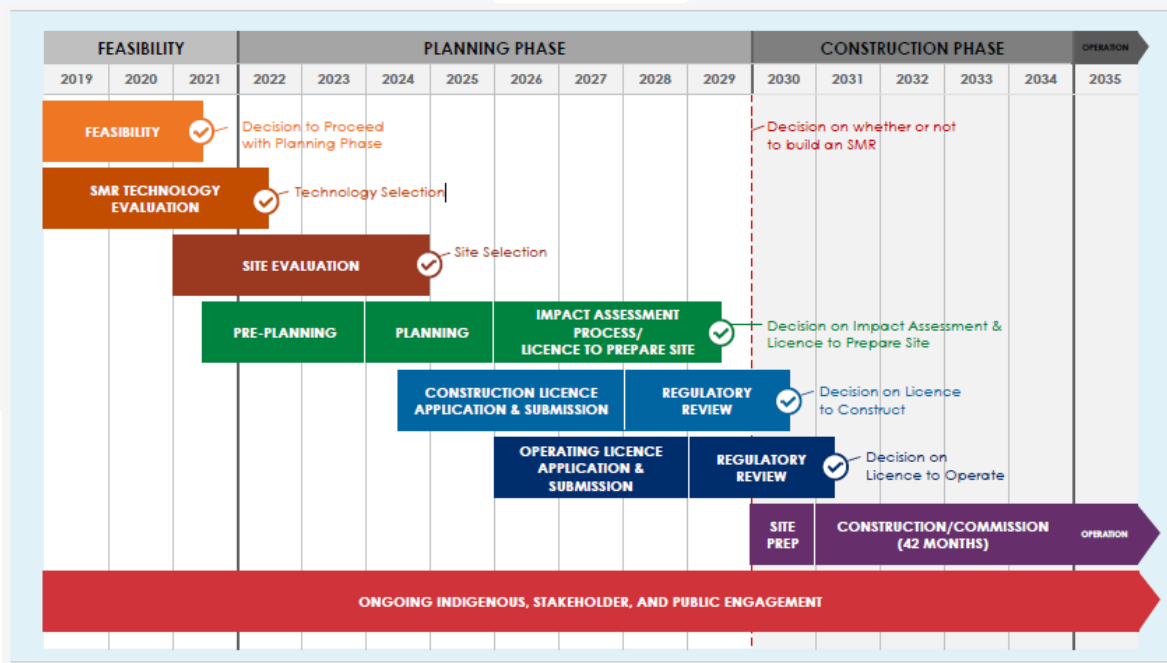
FEASIBILITY | PLANNING PHASE | CONSTRUCTION PHASE | OPERATION

2019 2020 2021 2022 2023 2024 2025 2026 2027 2028 2029 2030 2031 2032 2033 2034 2035

FEASIBILITY
Decision to Proceed with Planning Phase

Decision on whether or not to build an SMR

SMR TECHNOLOGY EVALUATION
Technology Selection

SITE EVALUATION
Site Selection

PRE-PLANNING
PLANNING
IMPACT ASSESSMENT PROCESS/ LICENCE TO PREPARE SITE
Decision on Impact Assessment & Licence to Prepare Site

CONSTRUCTION LICENCE APPLICATION & SUBMISSION
REGULATORY REVIEW
Decision on Licence to Construct

OPERATING LICENCE APPLICATION & SUBMISSION
REGULATORY REVIEW
Decision on Licence to Operate

SITE PREP
CONSTRUCTION/COMMISSION (42 MONTHS)
OPERATION

ONGOING INDIGENOUS, STAKEHOLDER, AND PUBLIC ENGAGEMENT